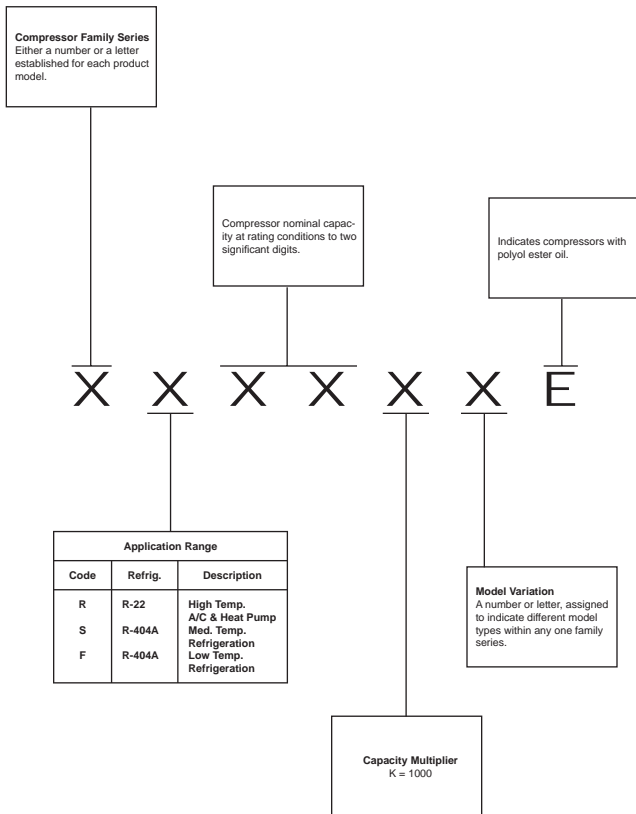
**Compressor Family Series**
Either a number or a letter established for each product model.

Compressor nominal capacity at rating conditions to two significant digits.

Indicates compressors with polyol ester oil.

X X X X X X E

| Application Range | | |
|---|---|---|
| Code | Refrig. | Description |
| R | R-22 | High Temp. A/C & Heat Pump |
| S | R-404A | Med. Temp. Refrigeration |
| F | R-404A | Low Temp. Refrigeration |

**Model Variation**
A number or letter, assigned to indicate different model types within any one family series.

**Capacity Multiplier**
K = 1000